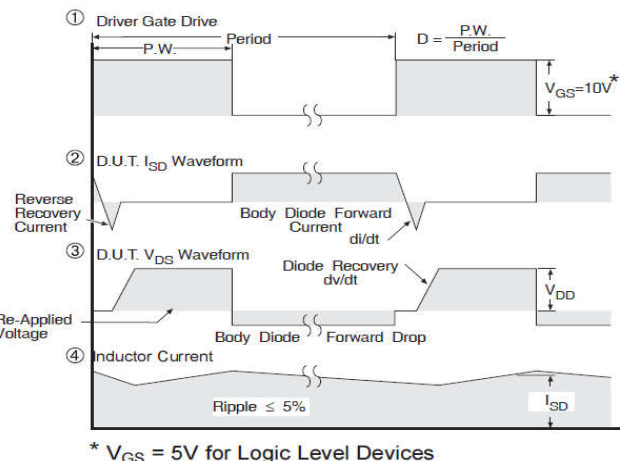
① Driver Gate Drive

P.W.

Period

$D = \frac{P.W.}{Period}$

$V_{GS}$=10V*

② D.U.T. $I_{SD}$ Waveform

Reverse Recovery Current

Body Diode Forward Current

di/dt

③ D.U.T. $V_{DS}$ Waveform

Diode Recovery dv/dt

$V_{DD}$

Re-Applied Voltage

Body Diode Forward Drop

④ Inductor Current

Ripple ≤ 5%

$I_{SD}$

* $V_{GS}$ = 5V for Logic Level Devices